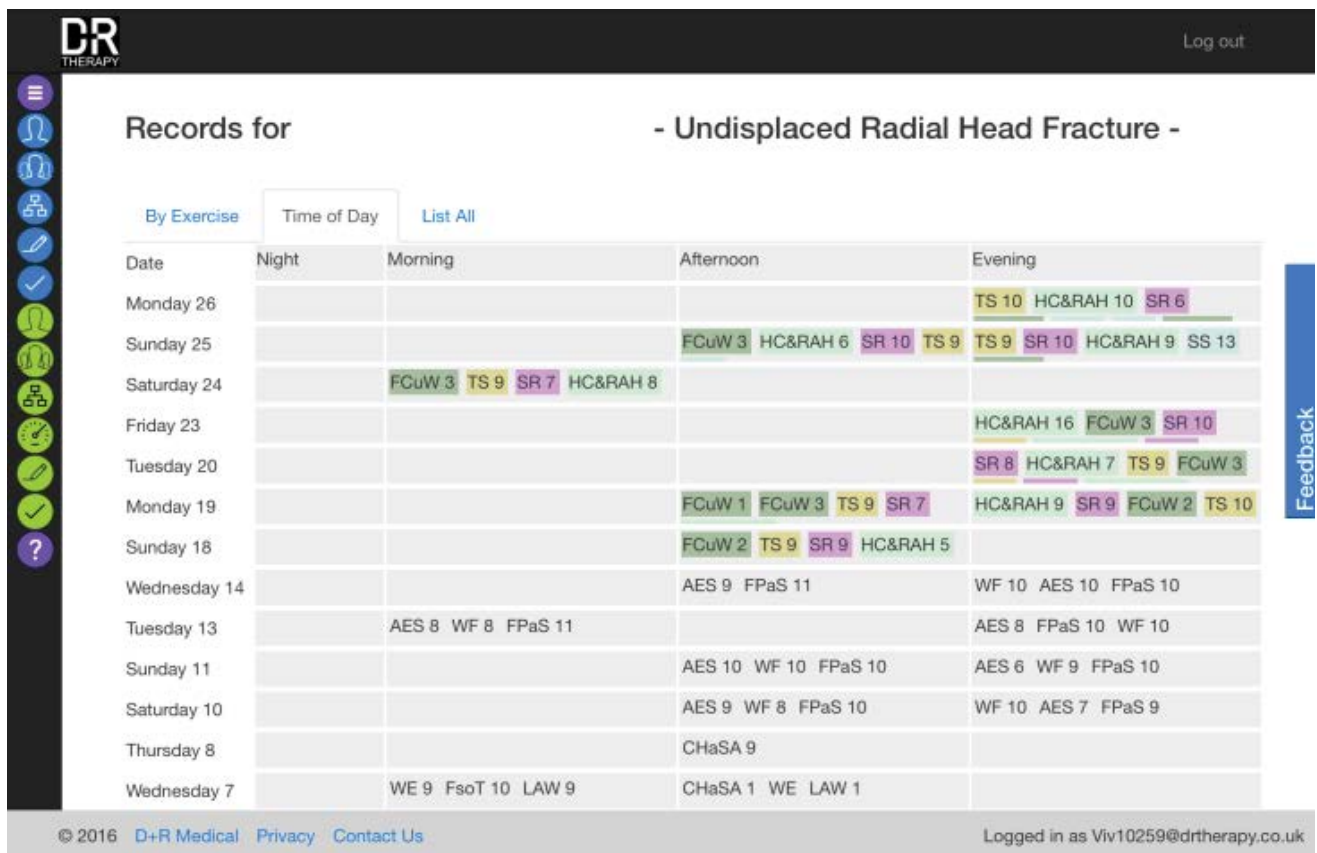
D+R THERAPY

Log out

Records for - Undisplaced Radial Head Fracture -

By Exercise | Time of Day | List All

| Date | Night | Morning | Afternoon | Evening |
|---|---|---|---|---|
| Monday 26 | | | | TS 10 HC&RAH 10 SR 6 |
| Sunday 25 | | | FCuW 3 HC&RAH 6 SR 10 TS 9 | TS 9 SR 10 HC&RAH 9 SS 13 |
| Saturday 24 | | FCuW 3 TS 9 SR 7 HC&RAH 8 | | |
| Friday 23 | | | | HC&RAH 16 FCuW 3 SR 10 |
| Tuesday 20 | | | | SR 8 HC&RAH 7 TS 9 FCuW 3 |
| Monday 19 | | | FCuW 1 FCuW 3 TS 9 SR 7 | HC&RAH 9 SR 9 FCuW 2 TS 10 |
| Sunday 18 | | | FCuW 2 TS 9 SR 9 HC&RAH 5 | |
| Wednesday 14 | | | AES 9 FPaS 11 | WF 10 AES 10 FPaS 10 |
| Tuesday 13 | | AES 8 WF 8 FPaS 11 | | AES 8 FPaS 10 WF 10 |
| Sunday 11 | | | AES 10 WF 10 FPaS 10 | AES 6 WF 9 FPaS 10 |
| Saturday 10 | | | AES 9 WF 8 FPaS 10 | WF 10 AES 7 FPaS 9 |
| Thursday 8 | | | CHaSA 9 | |
| Wednesday 7 | | WE 9 FsoT 10 LAW 9 | CHaSA 1 WE LAW 1 | |

Feedback

© 2016 D+R Medical Privacy Contact Us

Logged in as Viv10259@drtherapy.co.uk